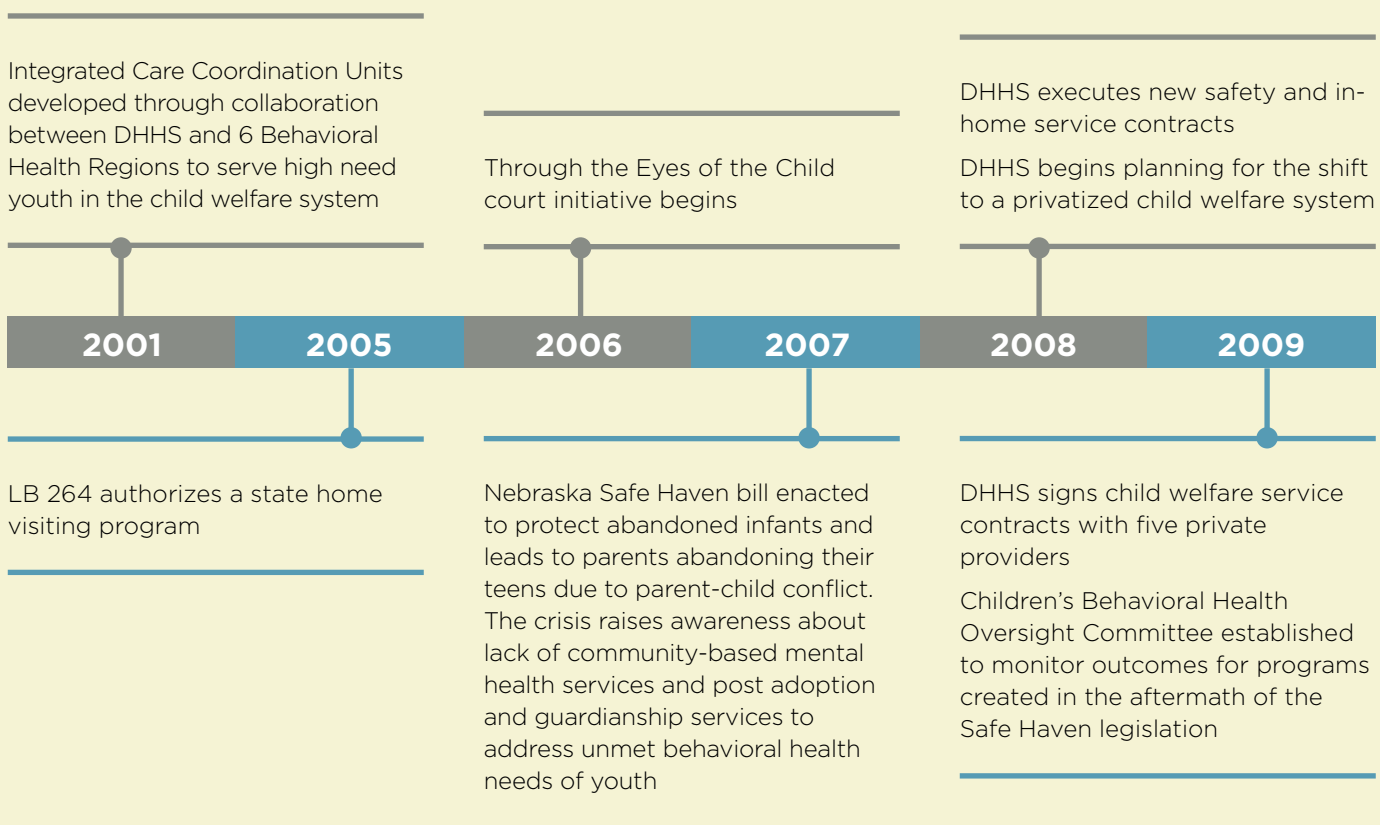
Integrated Care Coordination Units developed through collaboration between DHHS and 6 Behavioral Health Regions to serve high need youth in the child welfare system

Through the Eyes of the Child court initiative begins

DHHS executes new safety and in-home service contracts

DHHS begins planning for the shift to a privatized child welfare system

2001

2005

2006

2007

2008

2009

LB 264 authorizes a state home visiting program

Nebraska Safe Haven bill enacted to protect abandoned infants and leads to parents abandoning their teens due to parent-child conflict. The crisis raises awareness about lack of community-based mental health services and post adoption and guardianship services to address unmet behavioral health needs of youth

DHHS signs child welfare service contracts with five private providers

Children's Behavioral Health Oversight Committee established to monitor outcomes for programs created in the aftermath of the Safe Haven legislation